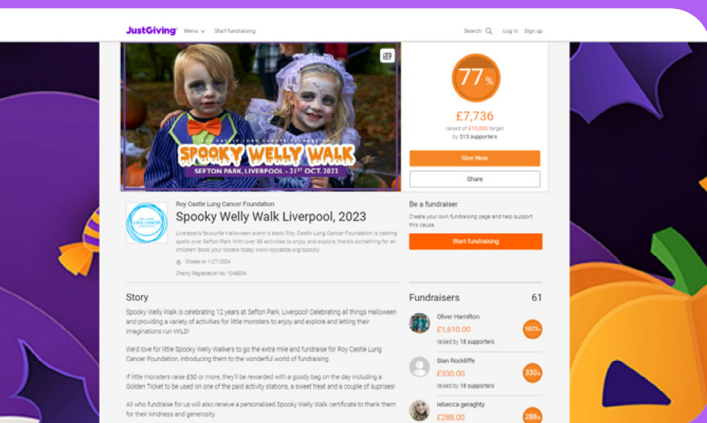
JustGiving Menu Start fundraising

Search Log in Sign up

SPOOKY WELLY WALK
SEFTON PARK, LIVERPOOL • 21ST OCT. 2023

77%

£7,736
raised of £10,000 target
by 515 supporters

Give Now

Share

Roy Castle Lung Cancer Foundation
Spooky Welly Walk Liverpool, 2023

Liverpool's favourite Halloween event is back! Roy Castle Lung Cancer Foundation is casting spells over Sefton Park With over 30 activities to enjoy and explore, there's something for all children! Book your tickets today www.roycastle.org/spooky

Closes on 1/27/2024

Charity Registration No. 1046854

Be a fundraiser
Create your own fundraising page and help support this cause.

Start fundraising

Story

Spooky Welly Walk is celebrating 12 years at Sefton Park, Liverpool! Celebrating all things Halloween and providing a variety of activities for little monsters to enjoy and explore and letting their imaginations run WILD!

We'd love for little Spooky Welly Walkers to go the extra mile and fundraise for Roy Castle Lung Cancer Foundation, introducing them to the wonderful world of fundraising.

If little monsters raise £30 or more, they'll be rewarded with a goodie bag on the day including a Golden Ticket to be used on one of the paid activity stations, a sweet treat and a couple of suprises!

All who fundraise for us will also receive a personalised Spooky Welly Walk certificate to thank them for their kindness and generosity.

Fundraisers 61

Oliver Hamilton
£1,610.00
raised by 18 supporters
161%

Sian Rockliffe
£330.00
raised by 18 supporters
330%

rebecca geraghty
£288.00
288%